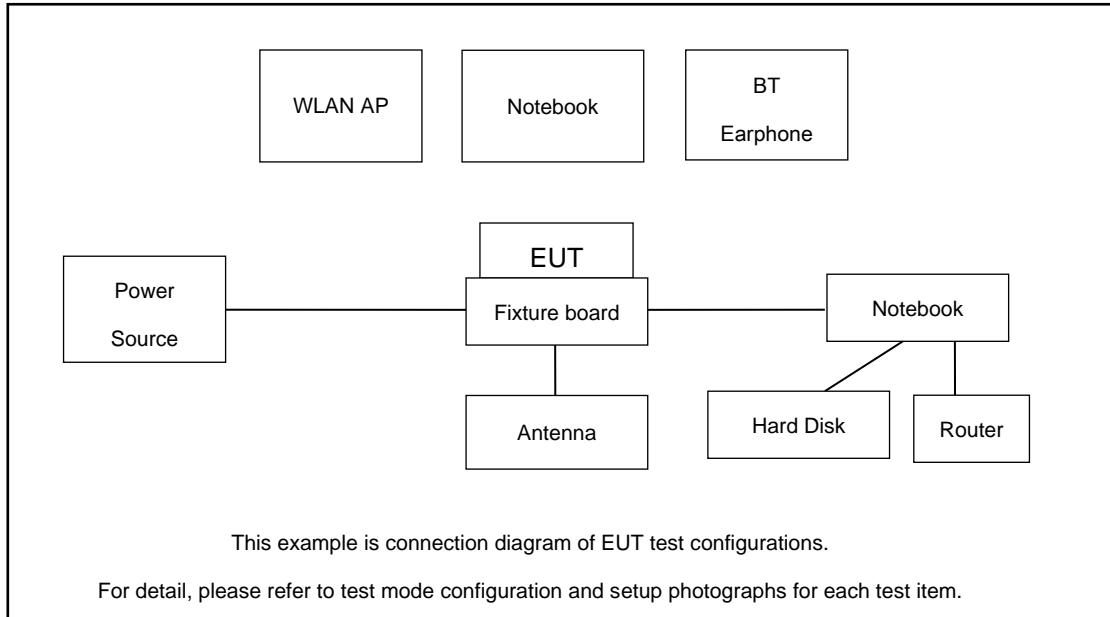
WLAN AP

Notebook

BT Earphone

EUT

Power Source

Fixture board

Notebook

Antenna

Hard Disk

Router

This example is connection diagram of EUT test configurations.

For detail, please refer to test mode configuration and setup photographs for each test item.